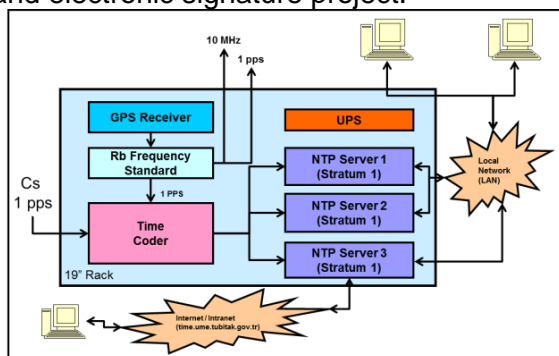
and electronic signature project.

10 MHz

1 pps

GPS Receiver

UPS

Rb Frequency Standard

NTP Server 1 (Stratum 1)

Local Network (LAN)

1 PPS

Cs 1 pps

NTP Server 2 (Stratum 1)

Time Coder

NTP Server 3 (Stratum 1)

19" Rack

Internet / Intranet (time.ume.tubitak.gov.tr)